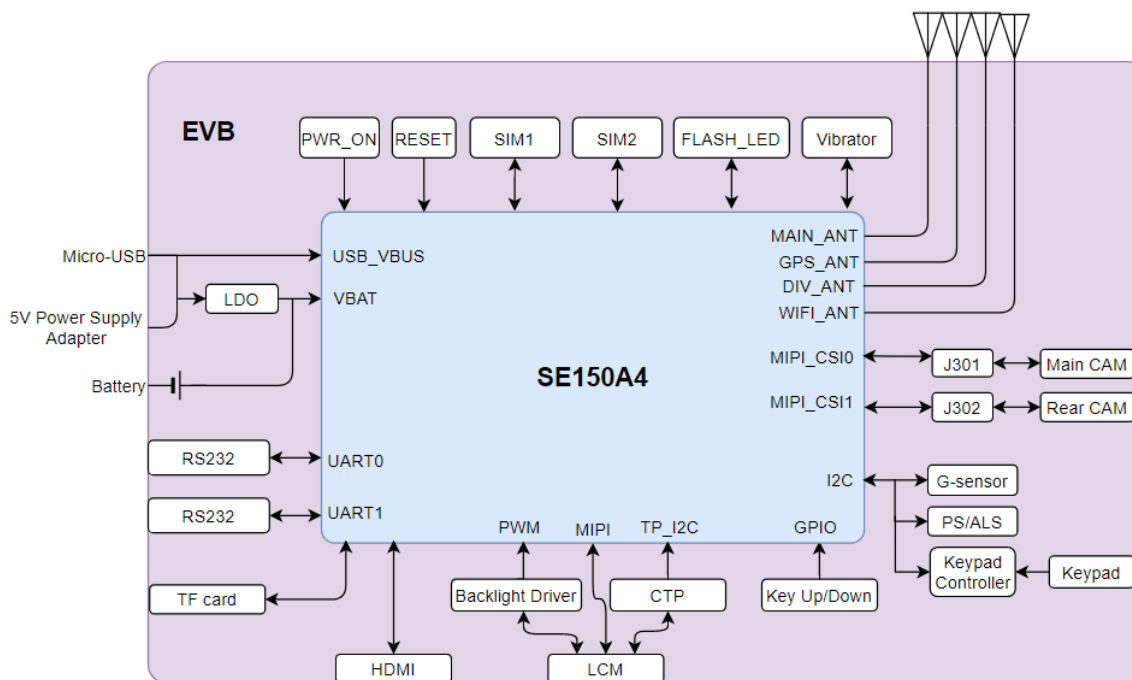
EVB

PWR_ON
RESET
SIM1
SIM2
FLASH_LED
Vibrator

Micro-USB
5V Power Supply Adapter
LDO
Battery

USB_VBUS
VBAT

SE150A4

MAIN_ANT
GPS_ANT
DIV_ANT
WIFI_ANT

MIPI_CSI0
J301
Main CAM
MIPI_CSI1
J302
Rear CAM

RS232
UART0
RS232
UART1

I2C
G-sensor
PS/ALS
Keypad Controller
Keypad

PWM
MIPI
TP_I2C
GPIO

TF card
Backlight Driver
CTP
Key Up/Down

HDMI
LCM